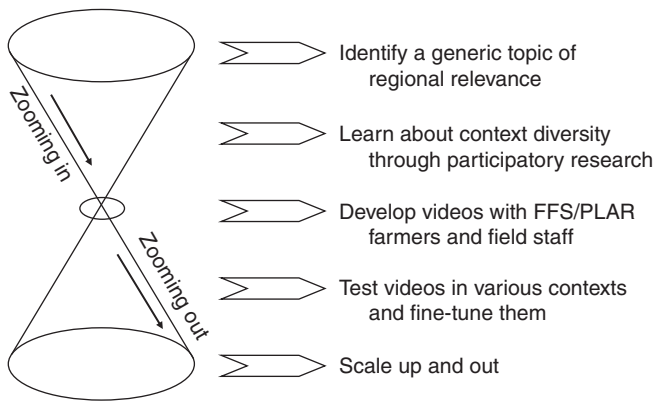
Zooming in

Zooming out

Identify a generic topic of regional relevance

Learn about context diversity through participatory research

Develop videos with FFS/PLAR farmers and field staff

Test videos in various contexts and fine-tune them

Scale up and out